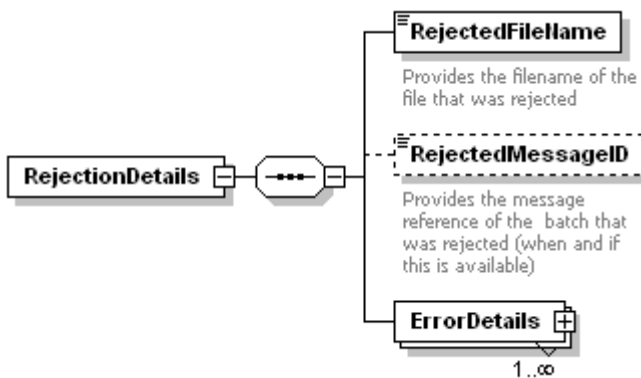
RejectionDetails

RejectedFileName

Provides the filename of the file that was rejected

RejectedMessageID

Provides the message reference of the batch that was rejected (when and if this is available)

ErrorDetails

1..∞